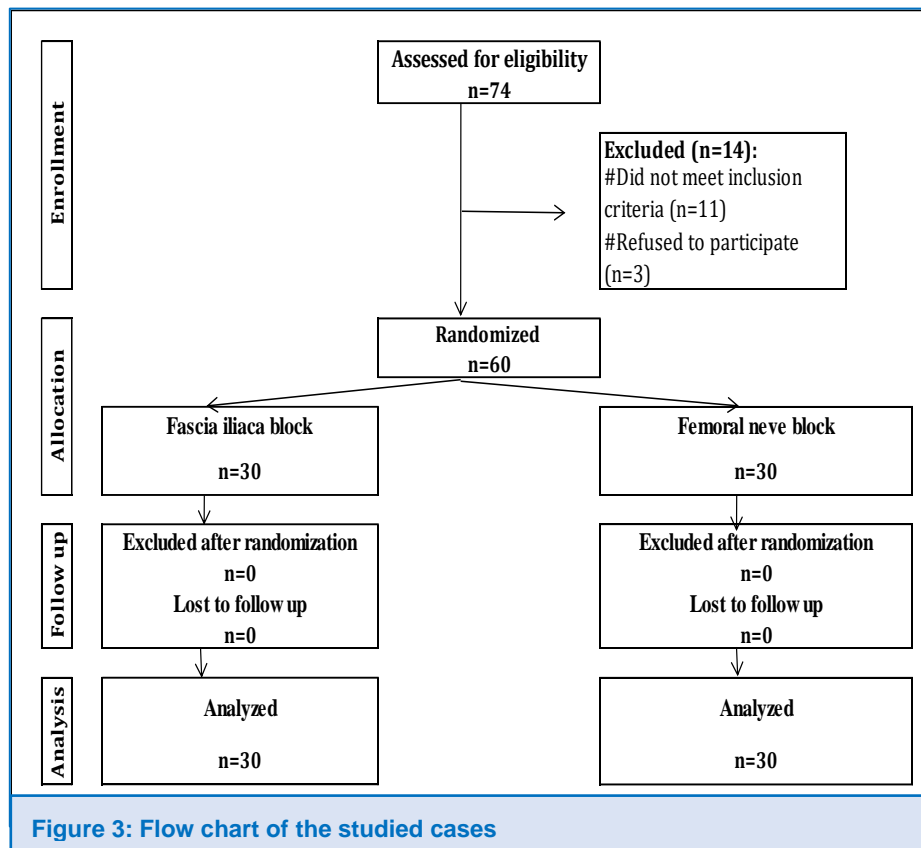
Enrollment

Assessed for eligibility
n=74

Excluded (n=14):
#Did not meet inclusion criteria (n=11)
#Refused to participate (n=3)

Allocation

Randomized
n=60

Fascia iliaca block
n=30

Femoral neve block
n=30

Follow up

Excluded after randomization
n=0
Lost to follow up
n=0

Excluded after randomization
n=0
Lost to follow up
n=0

Analysis

Analyzed
n=30

Analyzed
n=30

Figure 3: Flow chart of the studied cases